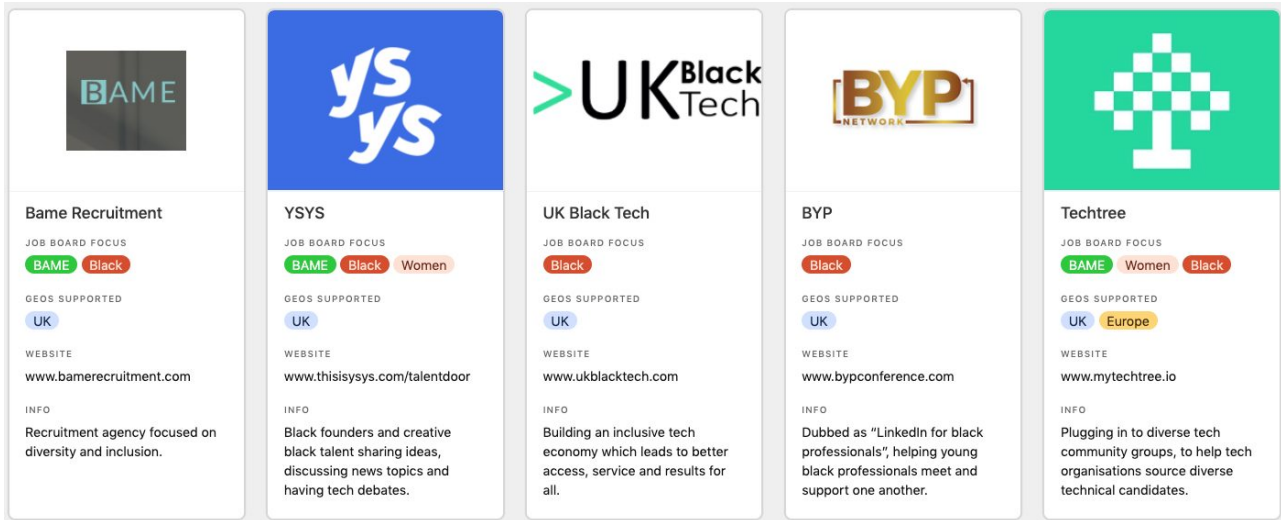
BAME

Bame Recruitment

JOB BOARD FOCUS

BAME Black

GEOS SUPPORTED

UK

WEBSITE

www.bamerecruitment.com

INFO

Recruitment agency focused on diversity and inclusion.

ys ys

YSYS

JOB BOARD FOCUS

BAME Black Women

GEOS SUPPORTED

UK

WEBSITE

www.thisisysys.com/talentdoor

INFO

Black founders and creative black talent sharing ideas, discussing news topics and having tech debates.

>UK Black Tech

UK Black Tech

JOB BOARD FOCUS

Black

GEOS SUPPORTED

UK

WEBSITE

www.ukblacktech.com

INFO

Building an inclusive tech economy which leads to better access, service and results for all.

BYP NETWORK

BYP

JOB BOARD FOCUS

Black

GEOS SUPPORTED

UK

WEBSITE

www.bypconference.com

INFO

Dubbed as "LinkedIn for black professionals", helping young black professionals meet and support one another.

Techtree

JOB BOARD FOCUS

BAME Women Black

GEOS SUPPORTED

UK Europe

WEBSITE

www.mytechtree.io

INFO

Plugging in to diverse tech community groups, to help tech organisations source diverse technical candidates.